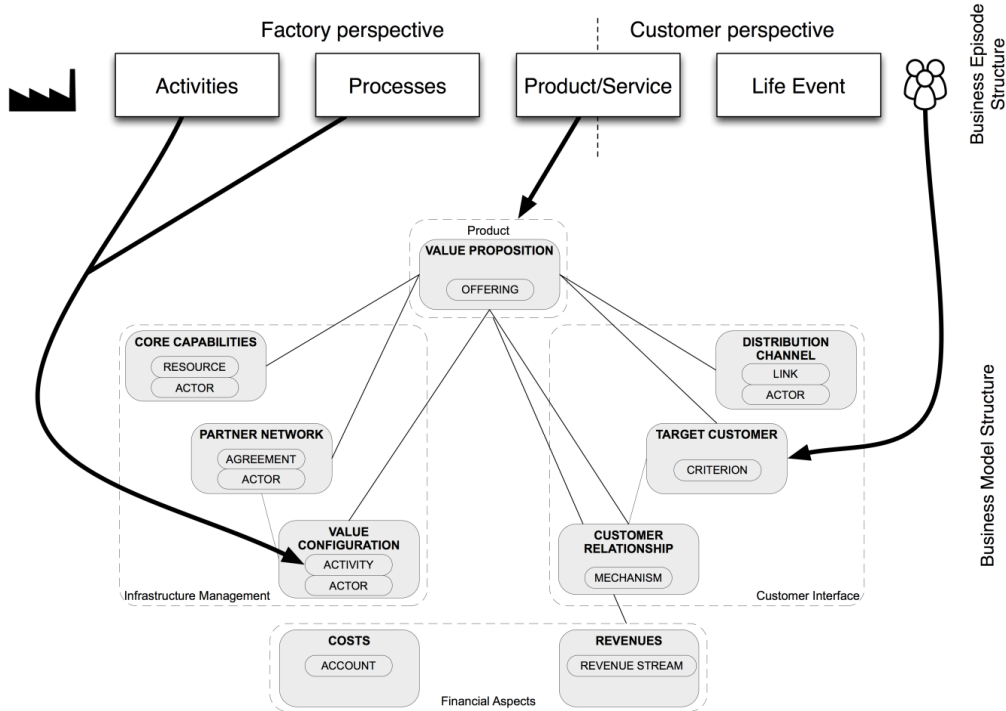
Factory perspective

Customer perspective

Business Episode Structure

Activities

Processes

Product/Service

Life Event

Product

VALUE PROPOSITION

OFFERING

CORE CAPABILITIES

RESOURCE

ACTOR

DISTRIBUTION CHANNEL

LINK

ACTOR

Business Model Structure

PARTNER NETWORK

AGREEMENT

ACTOR

TARGET CUSTOMER

CRITERION

VALUE CONFIGURATION

ACTIVITY

ACTOR

CUSTOMER RELATIONSHIP

MECHANISM

Infrastructure Management

Customer Interface

COSTS

ACCOUNT

REVENUES

REVENUE STREAM

Financial Aspects